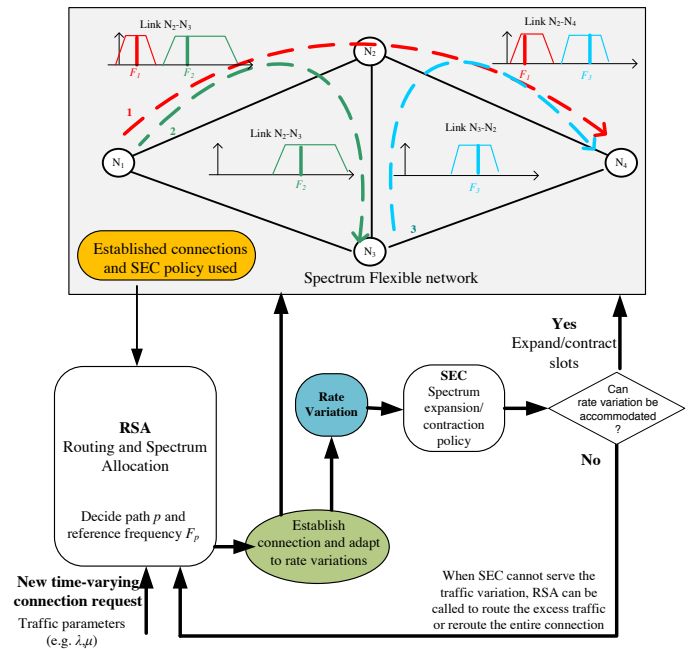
Link $N_2$-$N_3$

$F_1$ $F_2$

Link $N_2$-$N_4$

$F_1$ $F_3$

$N_2$

1

2

Link $N_2$-$N_3$

$F_2$

Link $N_3$-$N_2$

$F_3$

$N_1$

$N_4$

$N_3$

3

Established connections and SEC policy used

Spectrum Flexible network

Yes

Expand/contract slots

RSA

Routing and Spectrum Allocation

Decide path $p$ and reference frequency $F_p$

Rate Variation

SEC

Spectrum expansion/ contraction policy

Can rate variation be accommodated ?

No

Establish connection and adapt to rate variations

New time-varying connection request

Traffic parameters (e.g. $\lambda$,$\mu$)

When SEC cannot serve the traffic variation, RSA can be called to route the excess traffic or reroute the entire connection